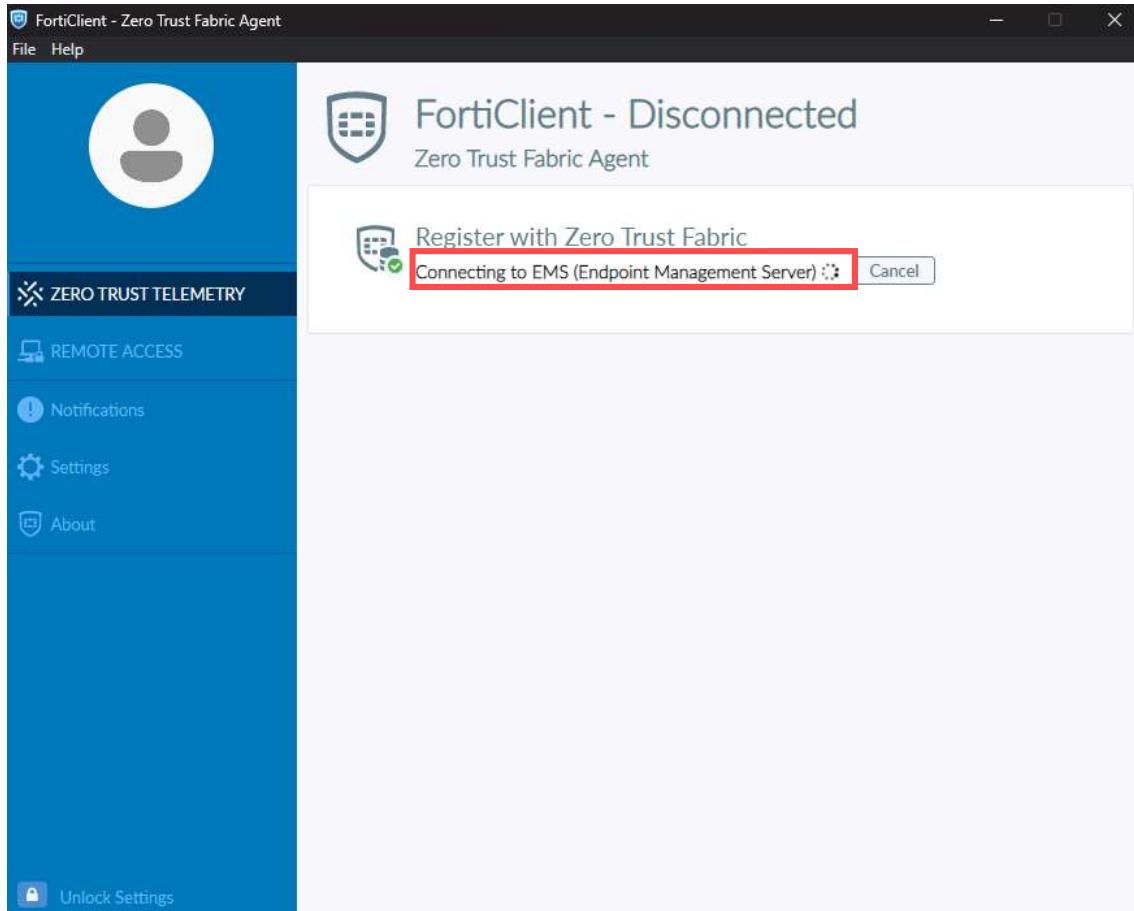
FortiClient - Zero Trust Fabric Agent

File Help

ZERO TRUST TELEMETRY

REMOTE ACCESS

Notifications

Settings

About

Unlock Settings

FortiClient - Disconnected

Zero Trust Fabric Agent

Register with Zero Trust Fabric

Connecting to EMS (Endpoint Management Server)

Cancel